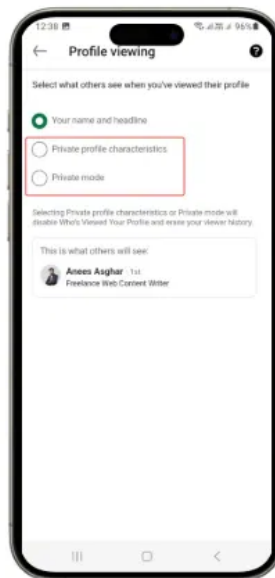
12:38

96%

←

Profile viewing

?

Select what others see when you've viewed their profile

Your name and headline

Private profile characteristics

Private mode

Selecting Private profile characteristics or Private mode will disable Who's Viewed Your Profile and erase your viewer history.

This is what others will see:

Anees Asghar · 1st

Freelance Web Content Writer

|||

○

<